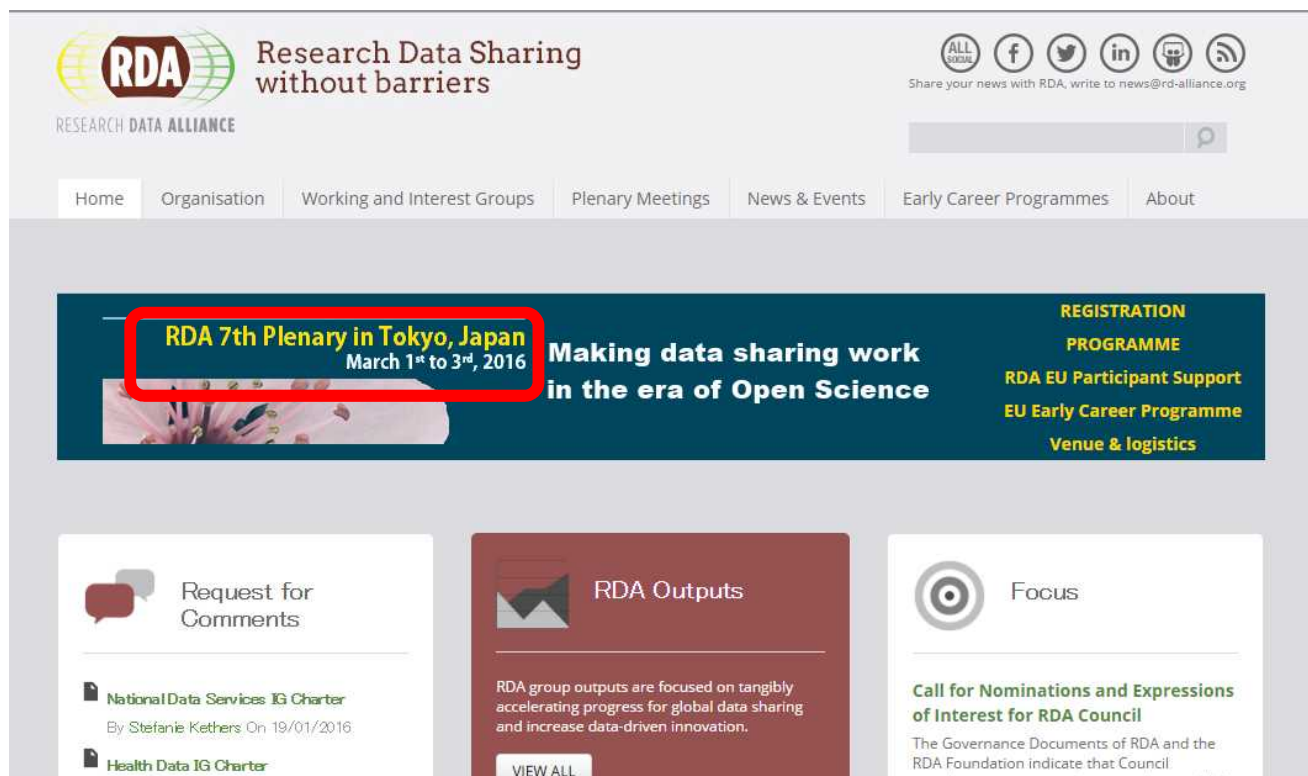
RDA
RESEARCH DATA ALLIANCE
Research Data Sharing without barriers

ALL SOCIAL
Share your news with RDA, write to news@rd-alliance.org

Home | Organisation | Working and Interest Groups | Plenary Meetings | News & Events | Early Career Programmes | About

RDA 7th Plenary in Tokyo, Japan
March 1st to 3rd, 2016
Making data sharing work in the era of Open Science

REGISTRATION
PROGRAMME
RDA EU Participant Support
EU Early Career Programme
Venue & logistics

Request for Comments

National Data Services IG Charter
By Stefanie Kethers On 19/01/2016

Health Data IG Charter

RDA Outputs

RDA group outputs are focused on tangibly accelerating progress for global data sharing and increase data-driven innovation.

VIEW ALL

Focus

Call for Nominations and Expressions of Interest for RDA Council

The Governance Documents of RDA and the RDA Foundation indicate that Council